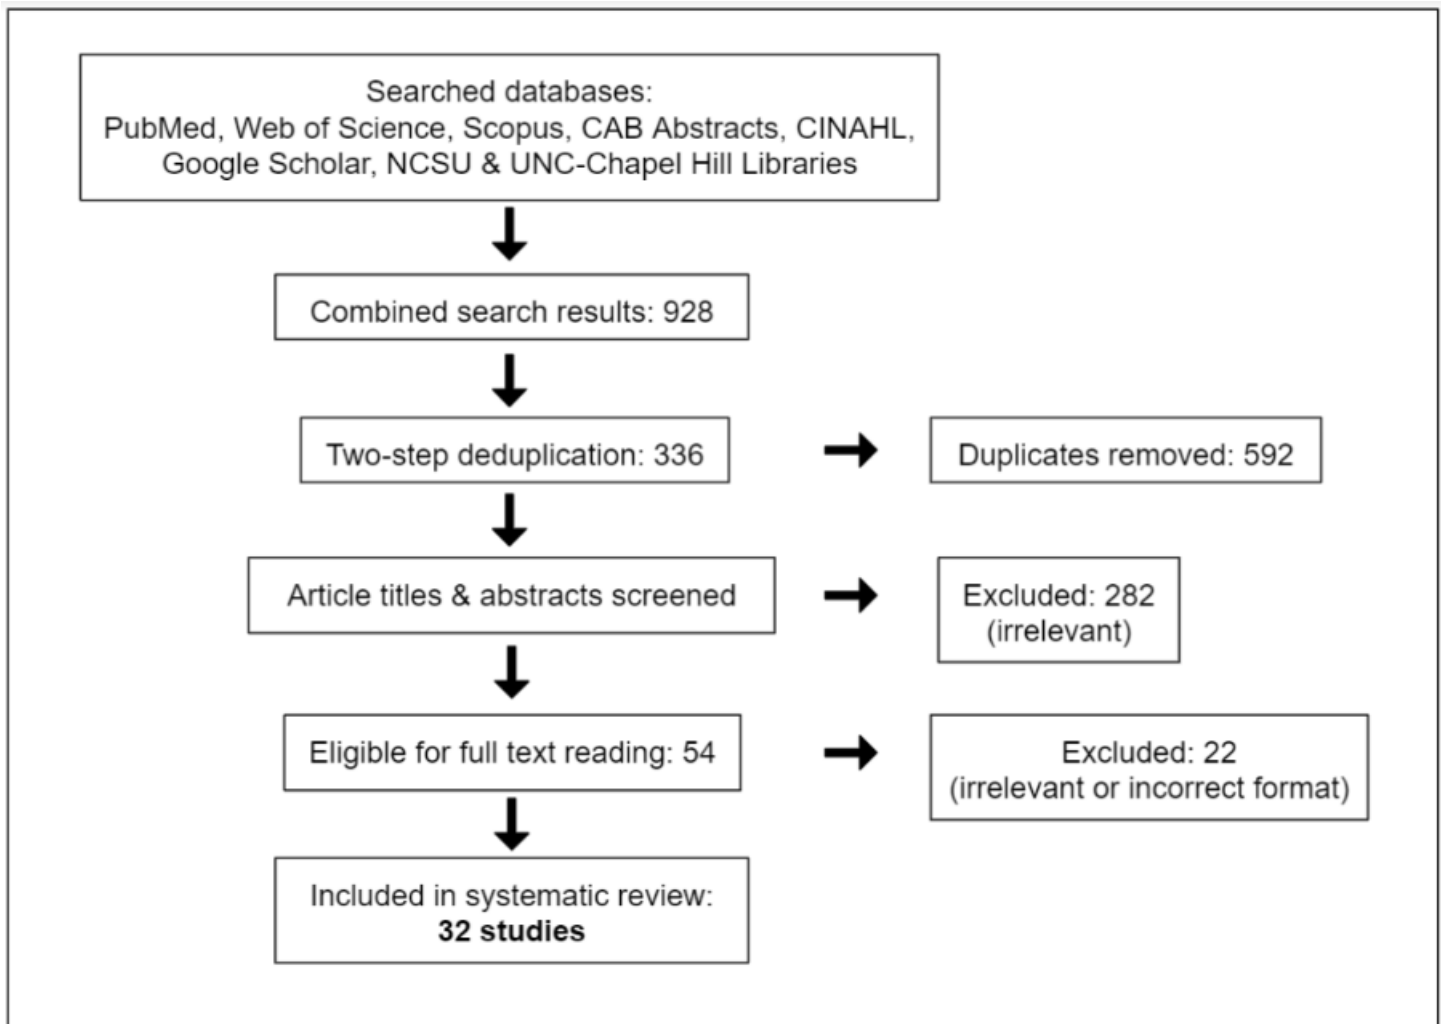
Searched databases:
PubMed, Web of Science, Scopus, CAB Abstracts, CINAHL, Google Scholar, NCSU & UNC-Chapel Hill Libraries

Combined search results: 928

Two-step deduplication: 336

Duplicates removed: 592

Article titles & abstracts screened

Excluded: 282
(irrelevant)

Eligible for full text reading: 54

Excluded: 22
(irrelevant or incorrect format)

Included in systematic review:
**32 studies**